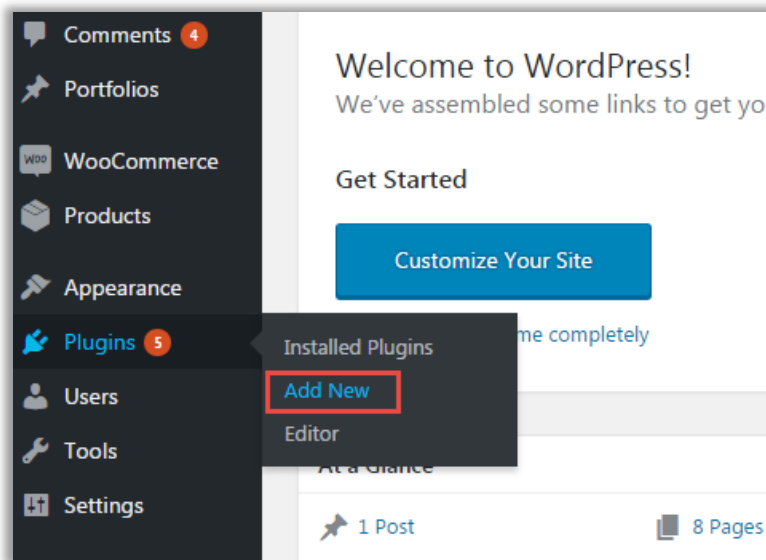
Comments 4
Portfolios
WooCommerce
Products
Appearance
Plugins 5
Users
Tools
Settings

Installed Plugins
Add New
Editor

Welcome to WordPress!
We've assembled some links to get yo

Get Started

Customize Your Site

me completely

At a Glance

1 Post
8 Pages